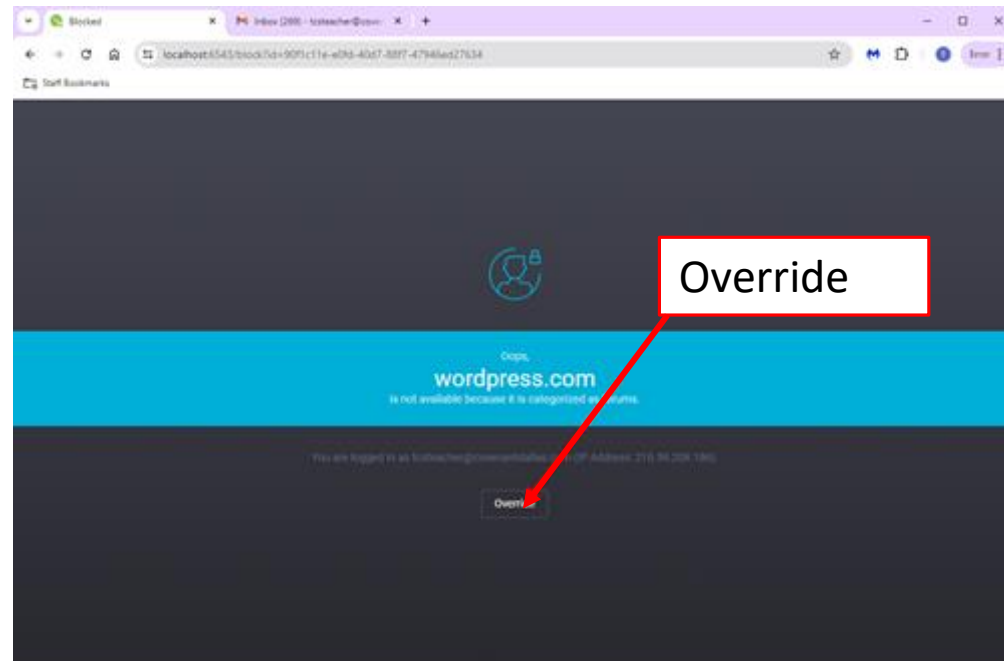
Blocked
Inbox (200) - tcsteacher@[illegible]
localhost:6543/block?id=90f1c11e-e0fd-40d7-88f7-47946ed27634
Staff Bookmarks
Error

Override

Oops,
wordpress.com
is not available because it is categorized as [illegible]rums.

You are logged in as tcsteacher@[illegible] (IP Address: 216.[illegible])

Overr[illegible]